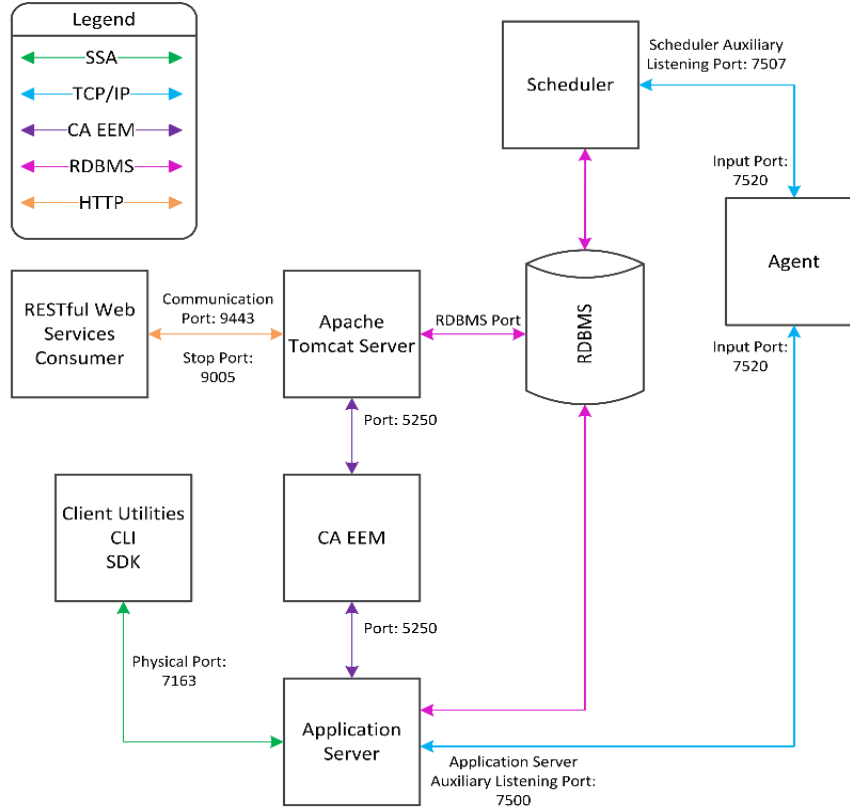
Legend

SSA

TCP/IP

CA EEM

RDBMS

HTTP

Scheduler

Scheduler Auxiliary Listening Port: 7507

Input Port: 7520

Agent

RESTful Web Services Consumer

Communication Port: 9443

Stop Port: 9005

Apache Tomcat Server

RDBMS Port

RDBMS

Input Port: 7520

Port: 5250

Client Utilities CLI SDK

CA EEM

Port: 5250

Physical Port: 7163

Application Server

Application Server Auxiliary Listening Port: 7500